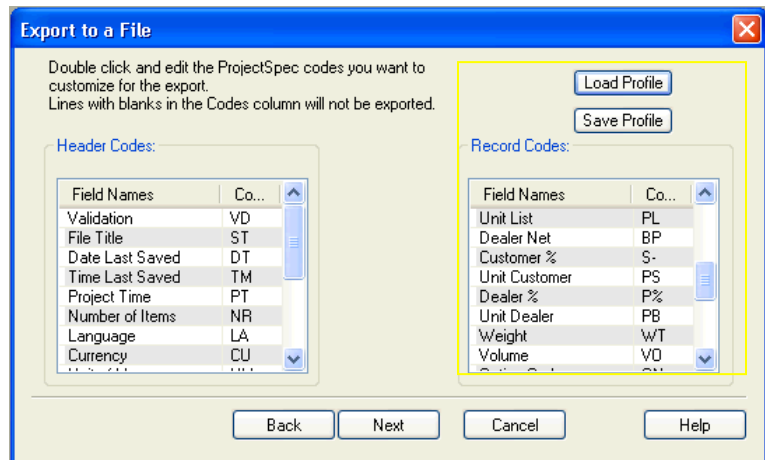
Export to a File

Double click and edit the ProjectSpec codes you want to customize for the export.
Lines with blanks in the Codes column will not be exported.

Load Profile

Save Profile

Header Codes:

| Field Names | Co... |
|---|---|
| Validation | VD |
| File Title | ST |
| Date Last Saved | DT |
| Time Last Saved | TM |
| Project Time | PT |
| Number of Items | NR |
| Language | LA |
| Currency | CU |

Record Codes:

| Field Names | Co... |
|---|---|
| Unit List | PL |
| Dealer Net | BP |
| Customer % | S- |
| Unit Customer | PS |
| Dealer % | P% |
| Unit Dealer | PB |
| Weight | WT |
| Volume | VO |

Back Next Cancel Help